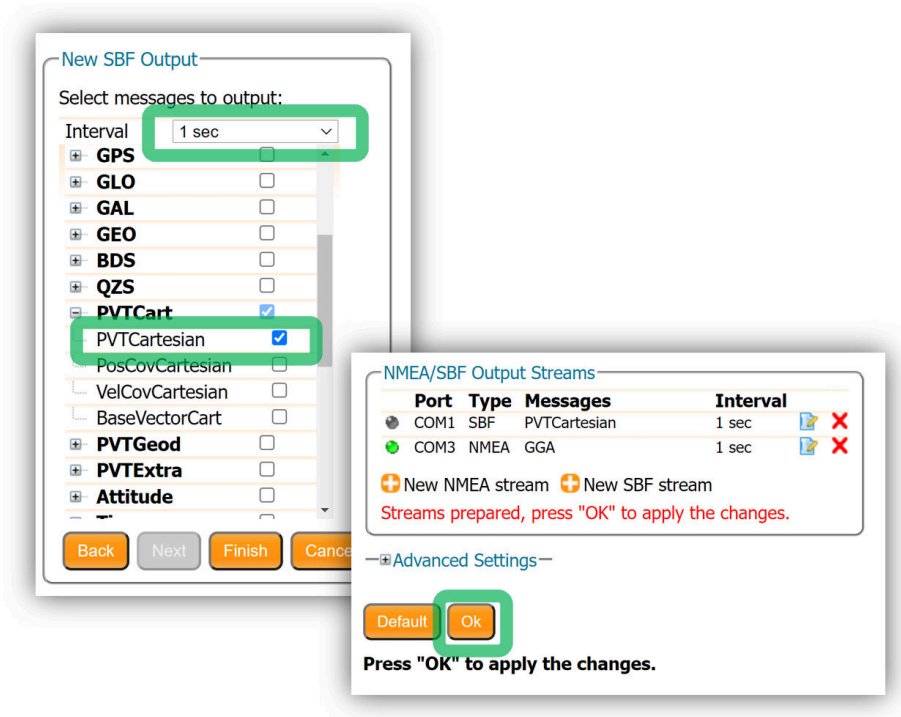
New SBF Output

Select messages to output:

Interval 1 sec

GPS
GLO
GAL
GEO
BDS
QZS
PVTCart
PVTCartesian
PosCovCartesian
VelCovCartesian
BaseVectorCart
PVTGeod
PVTExtra
Attitude
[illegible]

Back Next Finish Cance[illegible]

NMEA/SBF Output Streams

| Port | Type | Messages | Interval |
|---|---|---|---|
| COM1 | SBF | PVTCartesian | 1 sec |
| COM3 | NMEA | GGA | 1 sec |

New NMEA stream New SBF stream

Streams prepared, press "OK" to apply the changes.

Advanced Settings

Default Ok

Press "OK" to apply the changes.